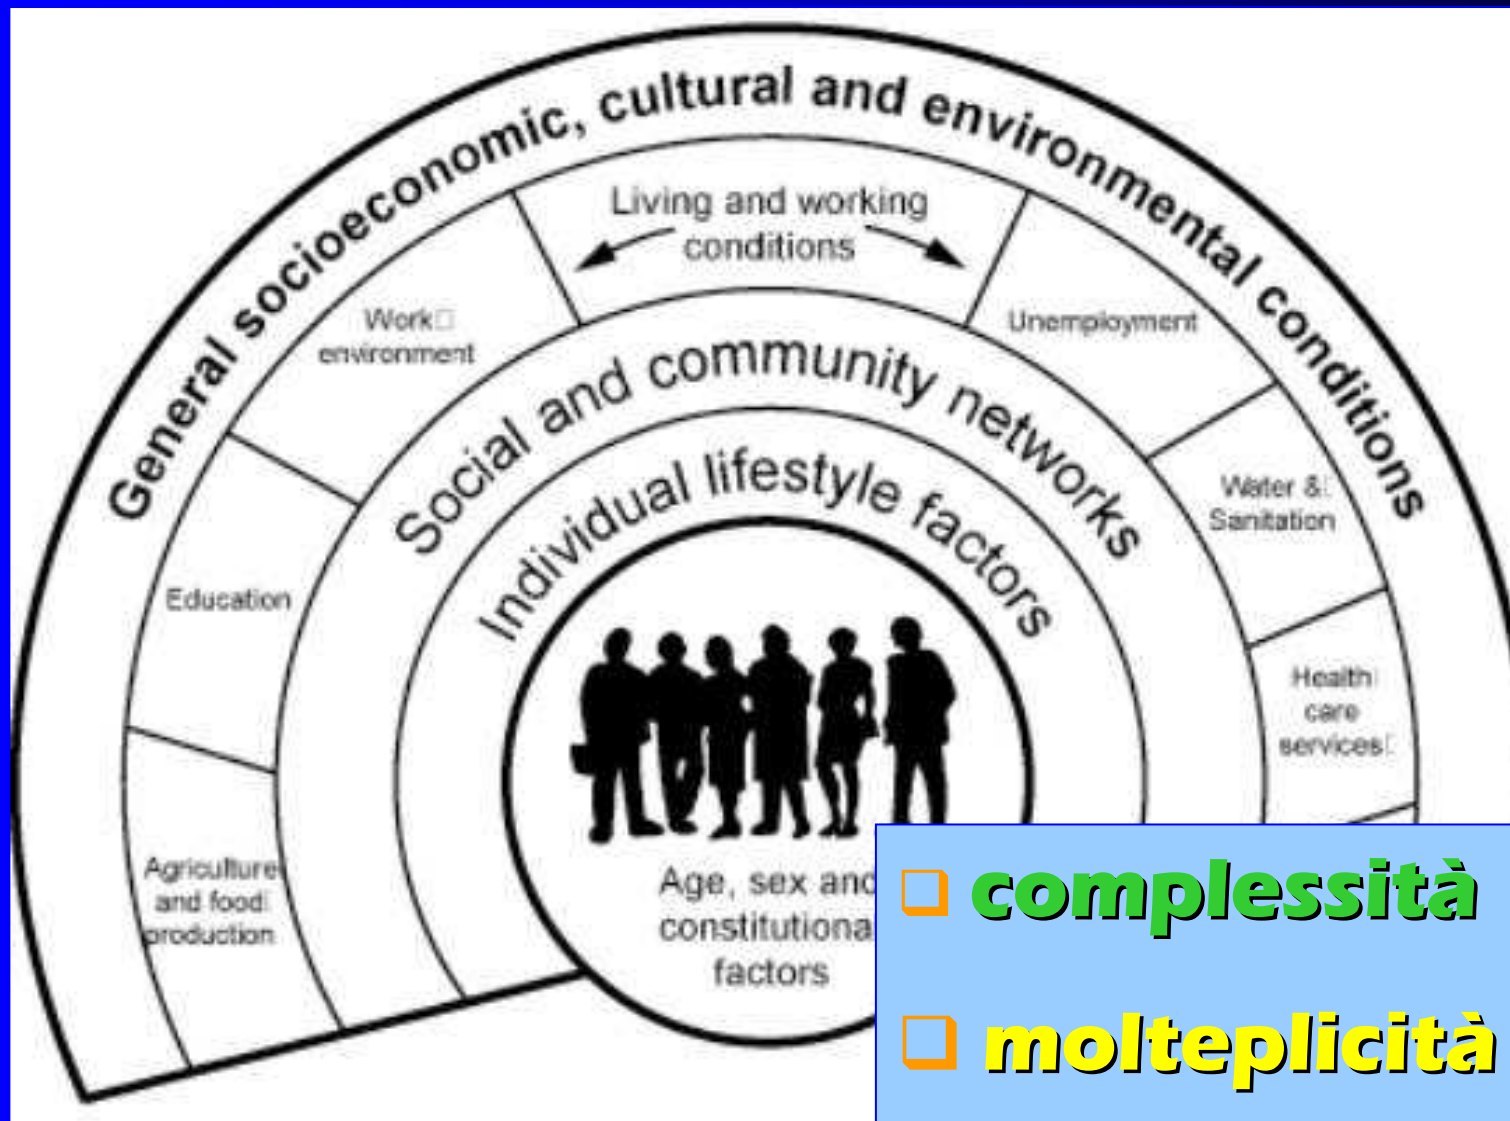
General socioeconomic, cultural and environmental conditions

Living and working conditions

Work environment

Unemployment

Education

Water & Sanitation

Health care services

Agriculture and food production

Social and community networks

Individual lifestyle factors

Age, sex and constitutional factors

❑ complessità

❑ molteplicità